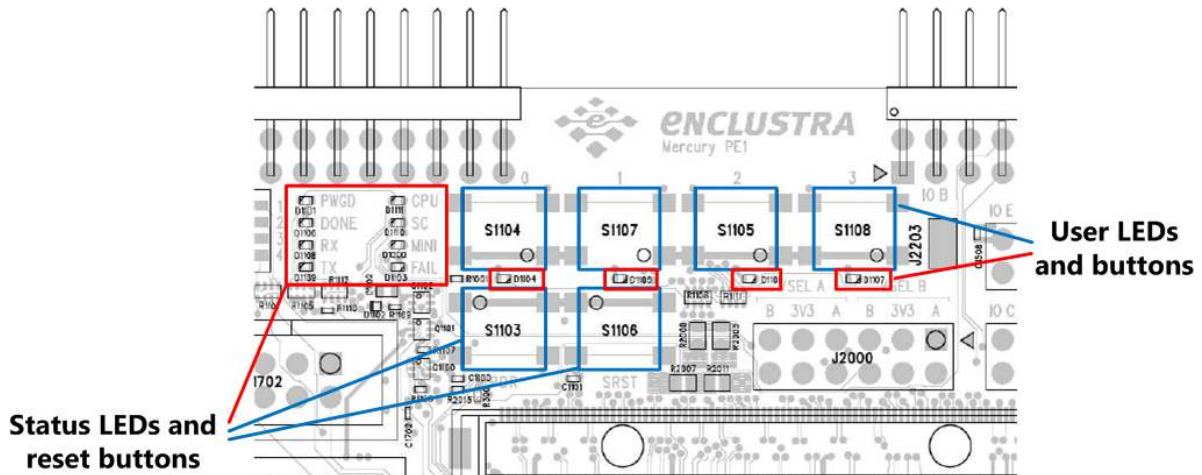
ENCLUSTRA
Mercury PE1

0 1 2 3

PWGD CPU
D1101 D1111
DONE SC
D1100 D1110
RX MINI
D1108 D1000
TX FAIL
D1109 D1103

S1104 S1107 S1105 S1108

D1104 D1105 D110 D1107

IO B
IO E
J2203
IO C

S1103 S1106

SEL A SEL B
B 3V3 A B 3V3 A

J2000

SRST

I702

User LEDs and buttons

Status LEDs and reset buttons